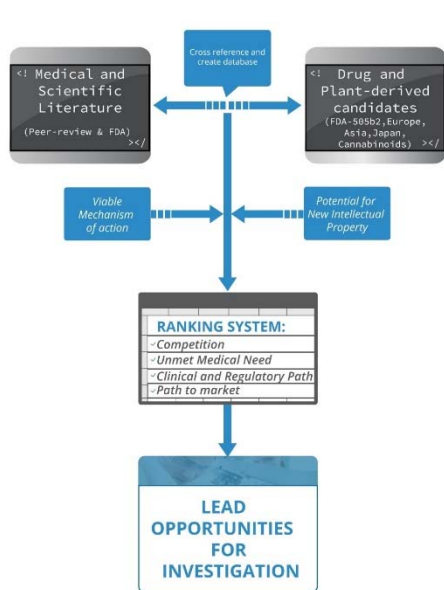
Cross reference and create database

<! Medical and Scientific Literature
(Peer-review & FDA) ></

<! Drug and Plant-derived candidates
(FDA-505b2,Europe, Asia,Japan, Cannabinoids) ></

Viable Mechanism of action

Potential for New Intellectual Property

RANKING SYSTEM:
✓Competition
✓Unmet Medical Need
✓Clinical and Regulatory Path
✓Path to market

LEAD OPPORTUNITIES FOR INVESTIGATION